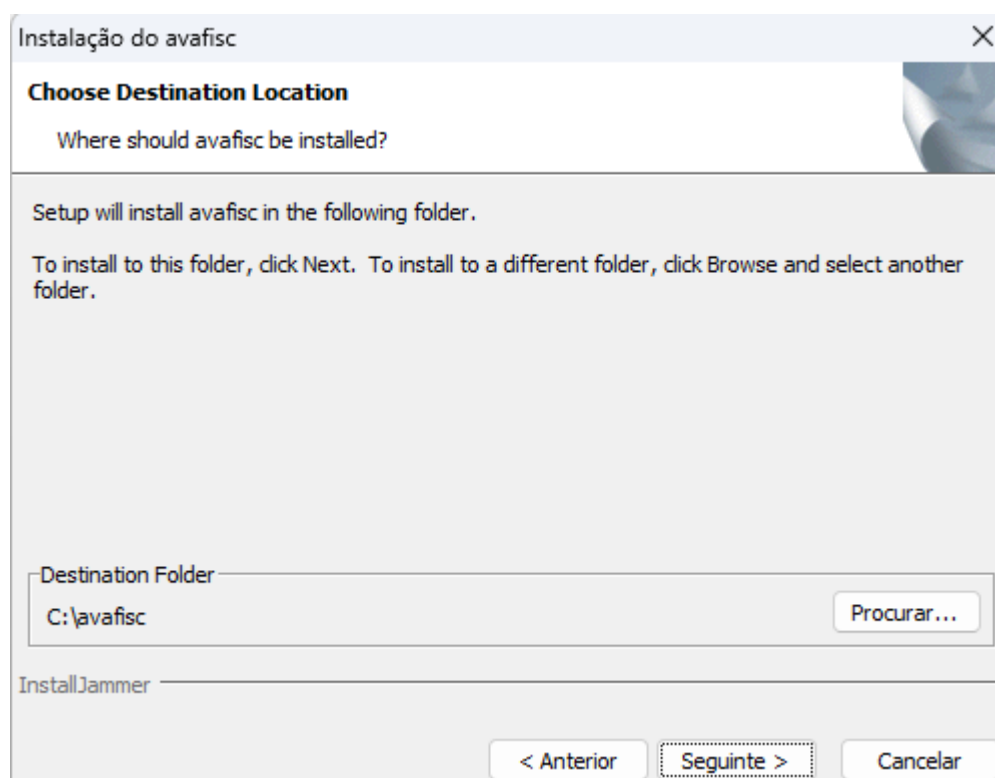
Instalação do avafisc

×

Choose Destination Location

Where should avafisc be installed?

Setup will install avafisc in the following folder.

To install to this folder, click Next. To install to a different folder, click Browse and select another folder.

Destination Folder

C:\avafisc

Procurar...

InstallJammer

< Anterior

Seguinte >

Cancelar